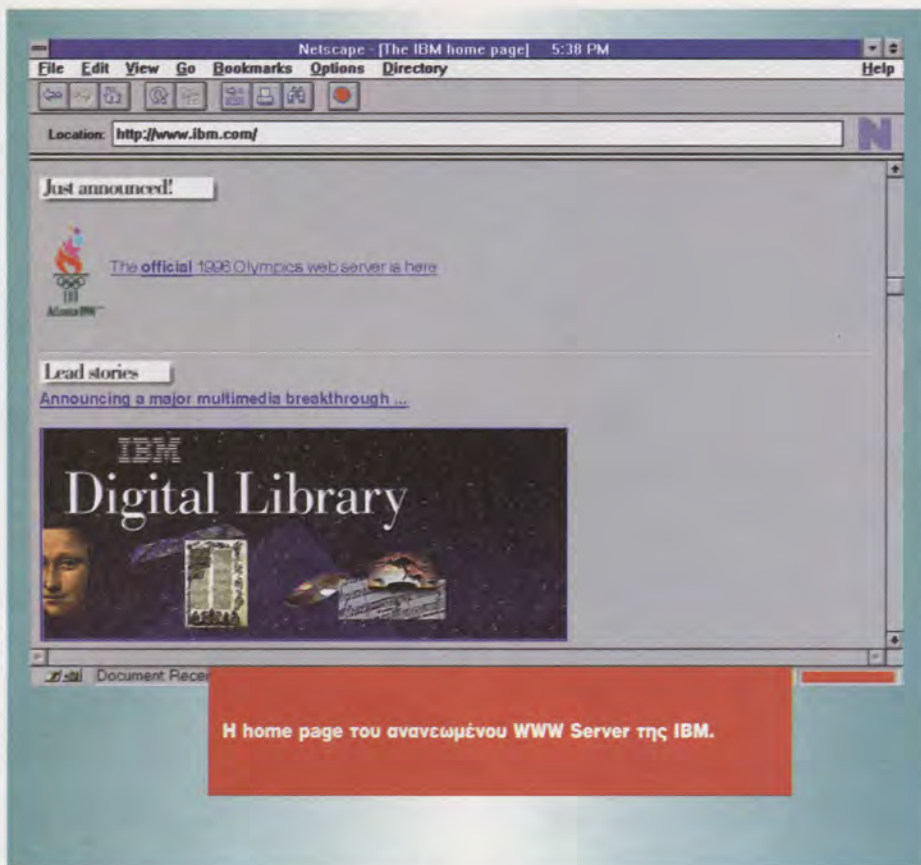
Netscape - [The IBM home page] 5:38 PM

File Edit View Go Bookmarks Options Directory Help

Location: http://www.ibm.com/

N

Just announced!

Atlanta 1996

The official 1996 Olympics web server is here

Lead stories

Announcing a major multimedia breakthrough ...

IBM
Digital Library

Document Recei

H home page του ανανεωμένου WWW Server της IBM.